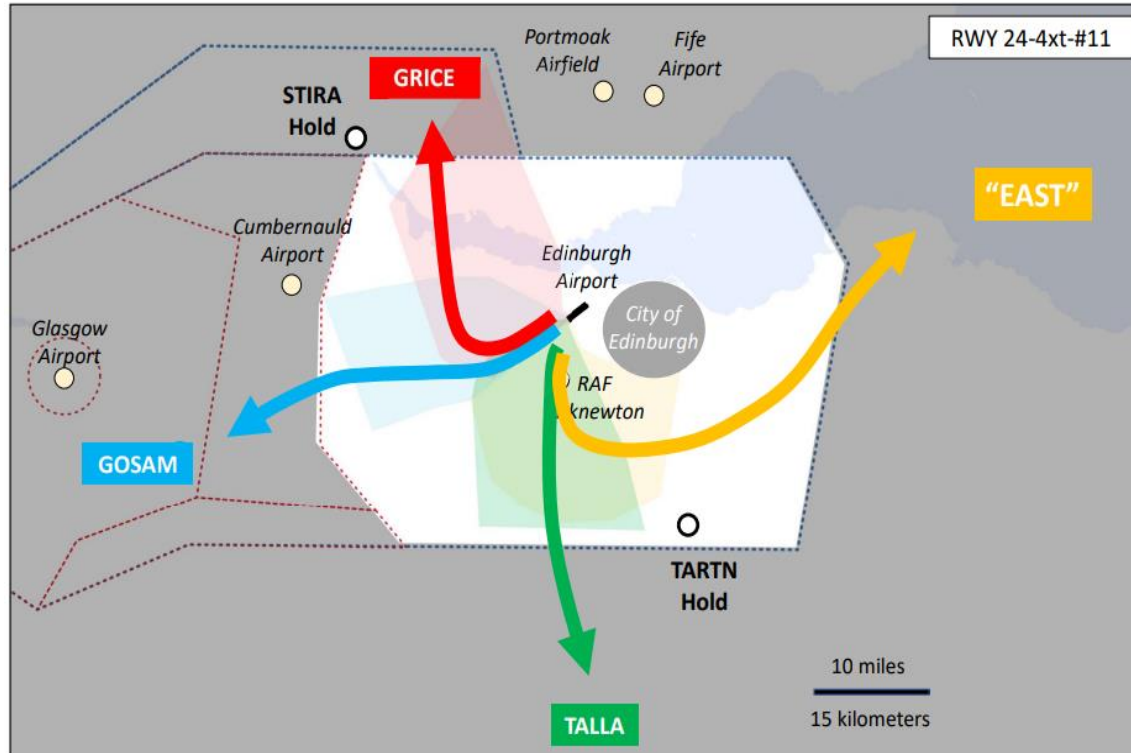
RWY 24-4xt-#11

Portmoak Airfield

Fife Airport

GRICE

STIRA Hold

"EAST"

Cumbernauld Airport

Edinburgh Airport

City of Edinburgh

Glasgow Airport

RAF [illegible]knewton

GOSAM

TARTN Hold

10 miles

15 kilometers

TALLA